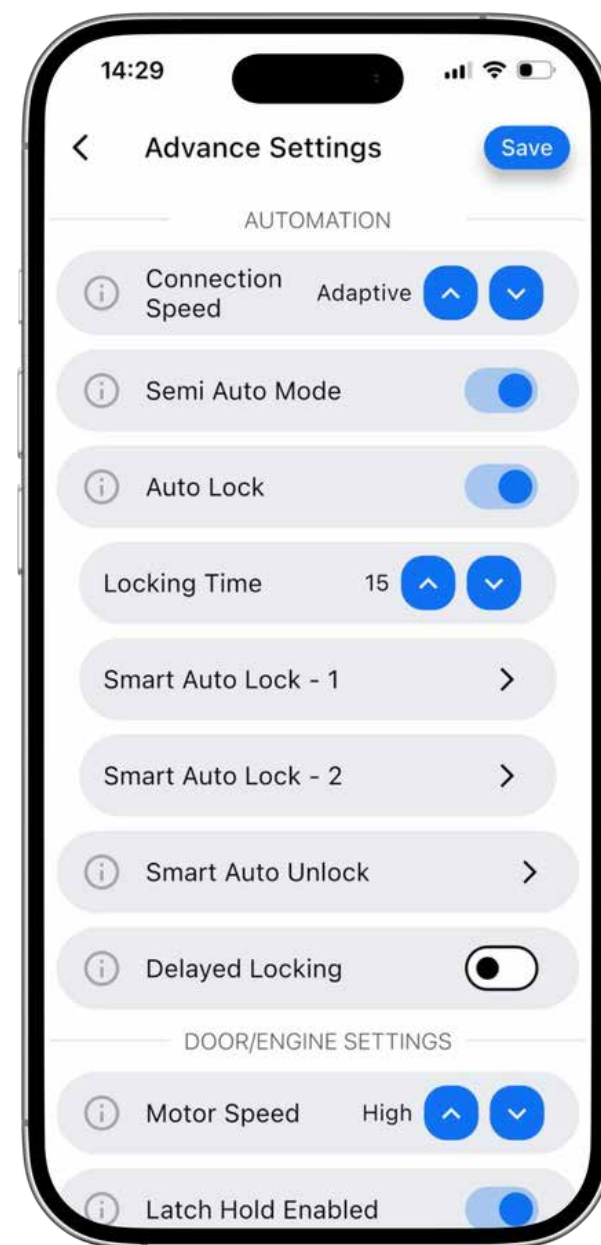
14:29

Advance Settings

Save

AUTOMATION

Connection Speed

Adaptive

Semi Auto Mode

Auto Lock

Locking Time

15

Smart Auto Lock - 1

Smart Auto Lock - 2

Smart Auto Unlock

Delayed Locking

DOOR/ENGINE SETTINGS

Motor Speed

High

Latch Hold Enabled